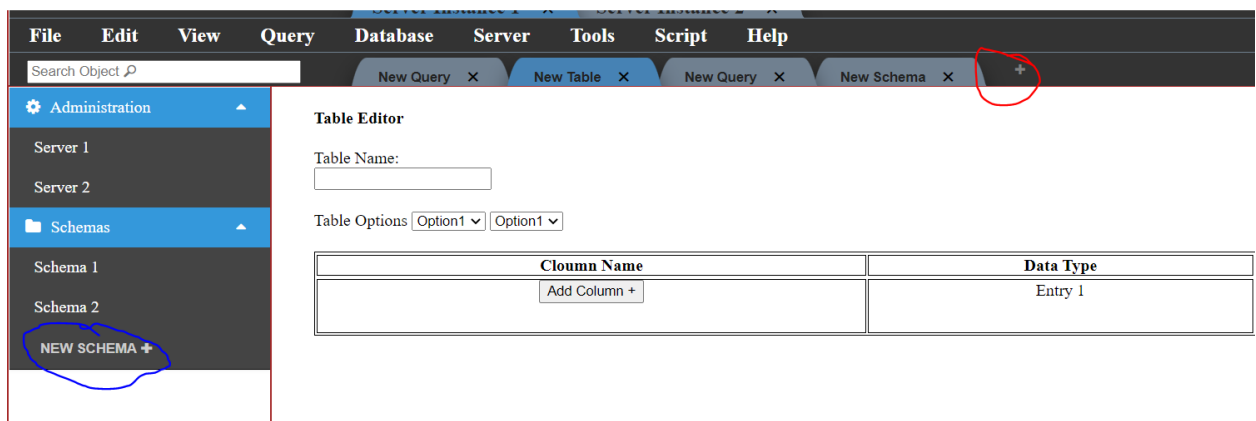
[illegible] ✕ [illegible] ✕

File Edit View Query Database Server Tools Script Help

Search Object

New Query ✕ New Table ✕ New Query ✕ New Schema ✕ +

Administration

Server 1

Server 2

Schemas

Schema 1

Schema 2

NEW SCHEMA +

Table Editor

Table Name:

Table Options Option1 Option1

| Cloumn Name | Data Type |
|---|---|
| Add Column + | Entry 1 |